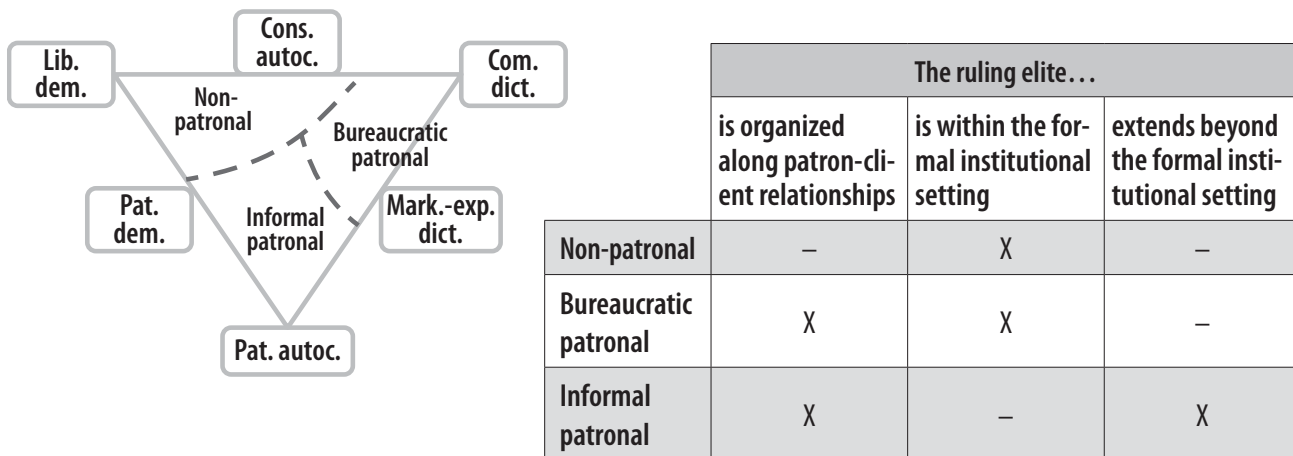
Cons. autoc.

Lib. dem.

Com. dict.

Non-patronal

Bureaucratic patronal

Pat. dem.

Informal patronal

Mark.-exp. dict.

Pat. autoc.

| | The ruling elite… | | |
|---|---|---|---|
| | is organized along patron-client relationships | is within the formal institutional setting | extends beyond the formal institutional setting |
| Non-patronal | – | X | – |
| Bureaucratic patronal | X | X | – |
| Informal patronal | X | – | X |